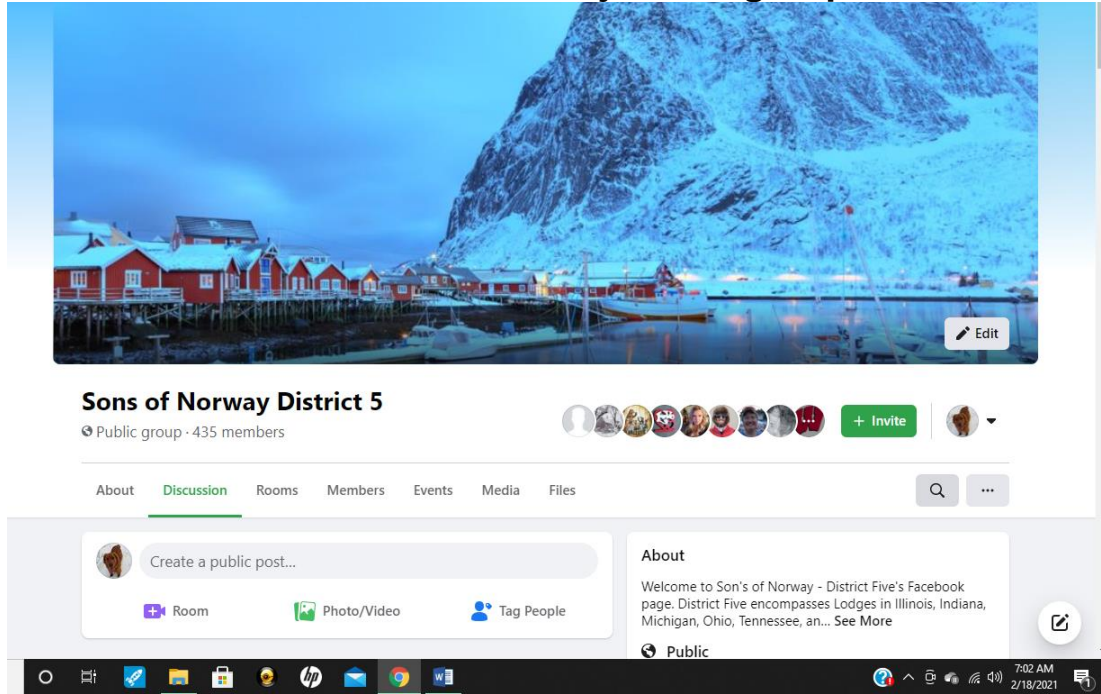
Edit

Sons of Norway District 5

Public group · 435 members

+ Invite

About Discussion Rooms Members Events Media Files

Create a public post...

Room Photo/Video Tag People

About

Welcome to Son's of Norway - District Five's Facebook page. District Five encompasses Lodges in Illinois, Indiana, Michigan, Ohio, Tennessee, an... See More

Public

7:02 AM
2/18/2021